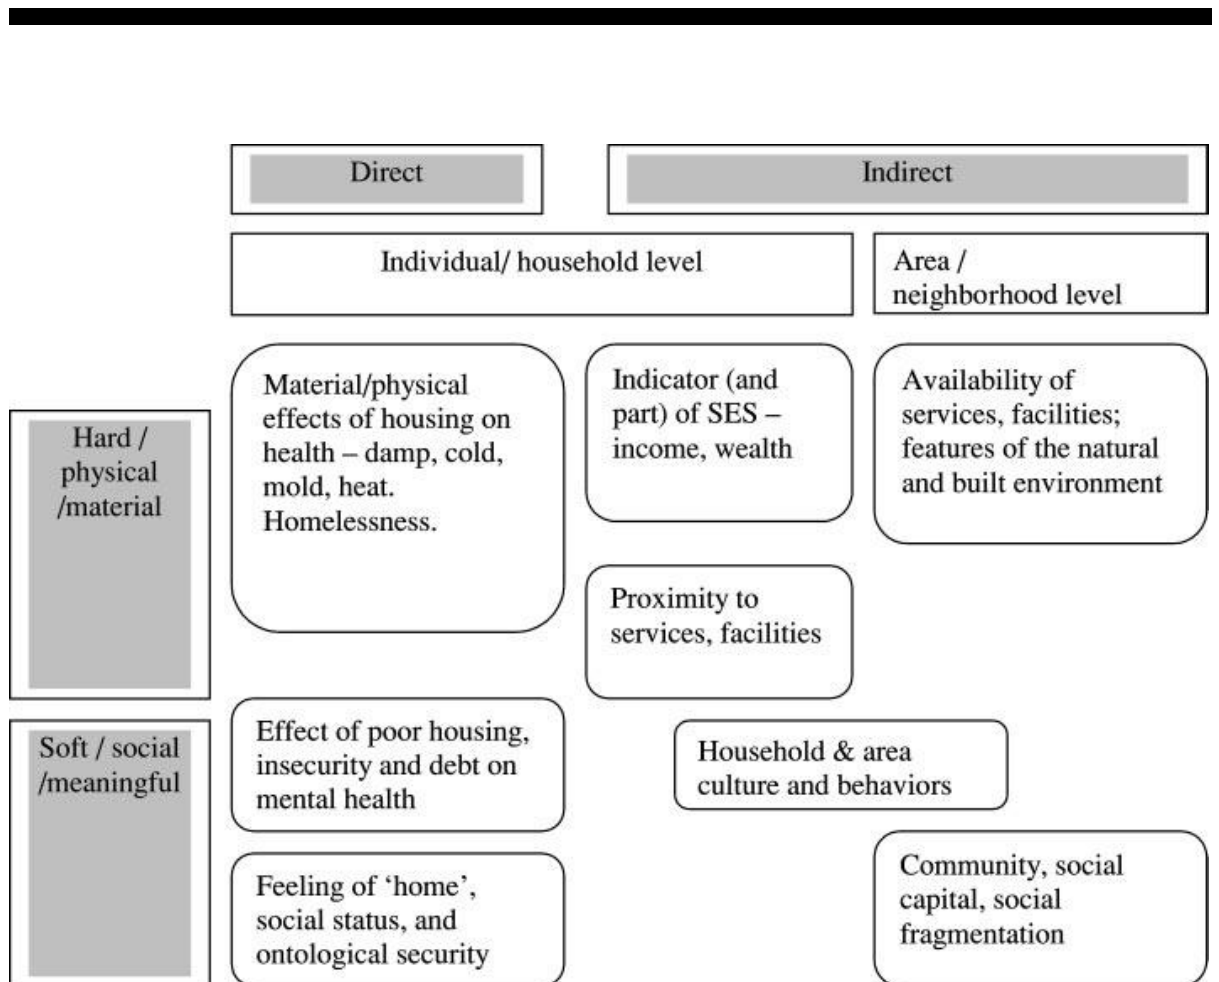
Direct

Indirect

Individual/ household level

Area / neighborhood level

Hard / physical /material

Material/physical effects of housing on health – damp, cold, mold, heat. Homelessness.

Indicator (and part) of SES – income, wealth

Availability of services, facilities; features of the natural and built environment

Proximity to services, facilities

Soft / social /meaningful

Effect of poor housing, insecurity and debt on mental health

Household & area culture and behaviors

Feeling of 'home', social status, and ontological security

Community, social capital, social fragmentation